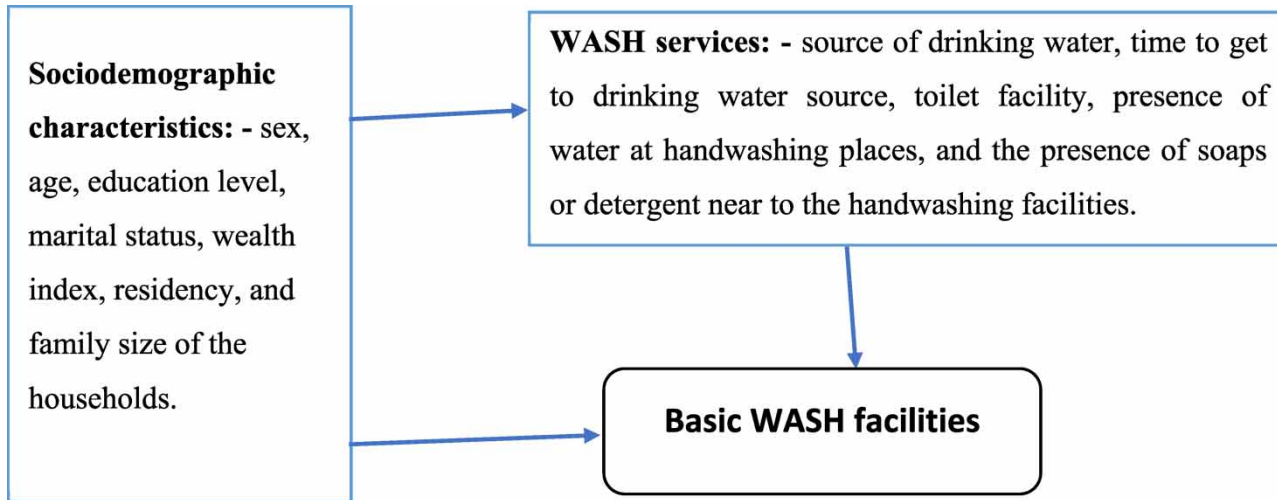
**Sociodemographic characteristics: -** sex, age, education level, marital status, wealth index, residency, and family size of the households.

**WASH services: -** source of drinking water, time to get to drinking water source, toilet facility, presence of water at handwashing places, and the presence of soaps or detergent near to the handwashing facilities.

**Basic WASH facilities**